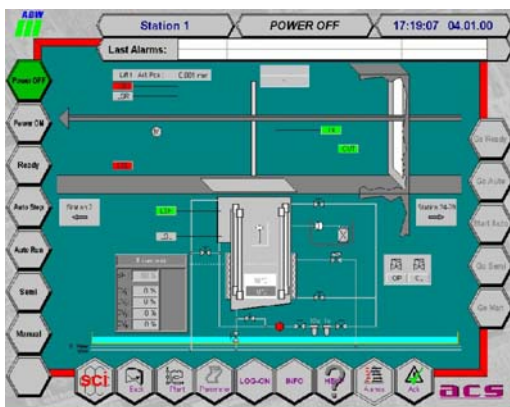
ABW

Station 1

POWER OFF

17:19:07 04.01.00

Last Alarms:

Power OFF

Power ON

Ready

Auto Step

Auto Run

Smel

Manual

Lift 1 Act Pos : C.001 mr

Station 1

Station 2

0 %

0 %

0 %

0 %

OP

Go Ready

Go Auto

Start Batch

Go Semi

Go Man

SCI

Exit

Plant

Parameter

LOG-ON

INFO

HELP

Alarms

Ack

acs